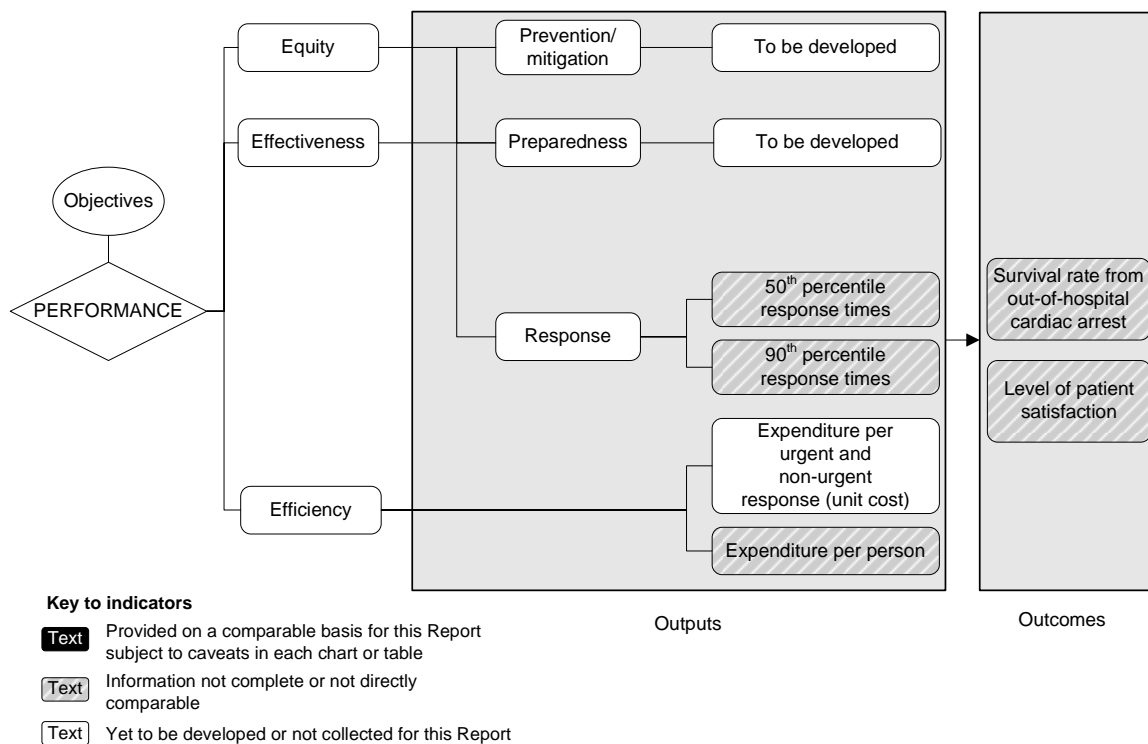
Objectives

PERFORMANCE

Equity

Effectiveness

Efficiency

Prevention/ mitigation

To be developed

Preparedness

To be developed

Response

$50^{th}$ percentile response times

$90^{th}$ percentile response times

Expenditure per urgent and non-urgent response (unit cost)

Expenditure per person

Survival rate from out-of-hospital cardiac arrest

Level of patient satisfaction

Outputs

Outcomes

Key to indicators

Text Provided on a comparable basis for this Report subject to caveats in each chart or table

Text Information not complete or not directly comparable

Text Yet to be developed or not collected for this Report